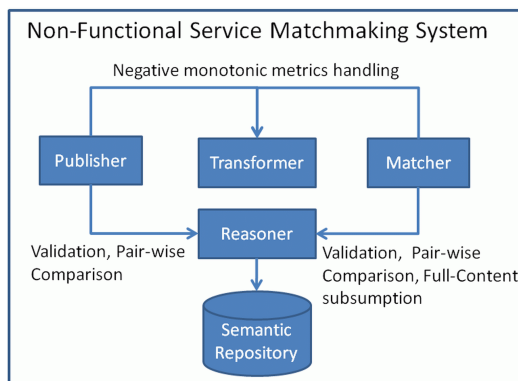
Non-Functional Service Matchmaking System

Negative monotonic metrics handling

Publisher

Transformer

Matcher

Reasoner

Validation, Pair-wise Comparison

Validation, Pair-wise Comparison, Full-Content subsumption

Semantic Repository